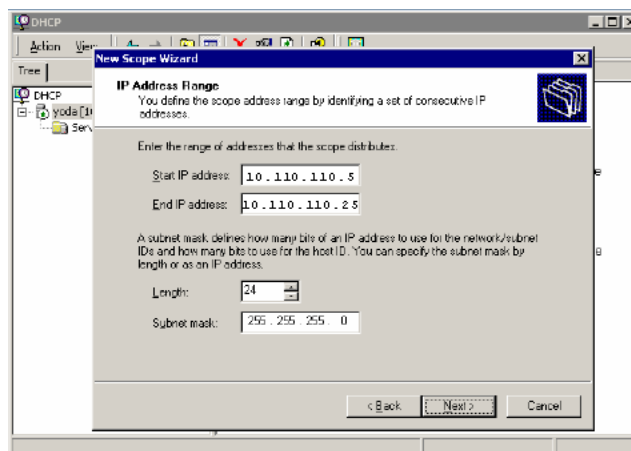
DHCP

Action View

Tree

DHCP

yoda [1

Serv

New Scope Wizard

IP Address Range

You define the scope address range by identifying a set of consecutive IP addresses.

Enter the range of addresses that the scope distributes.

Start IP address: 10 . 110 . 110 . 5

End IP address: 10 . 110 . 110 . 25

A subnet mask defines how many bits of an IP address to use for the network/subnet IDs and how many bits to use for the host ID. You can specify the subnet mask by length or as an IP address.

Length: 24

Subnet mask: 255 . 255 . 255 . 0

< Back

Next >

Cancel